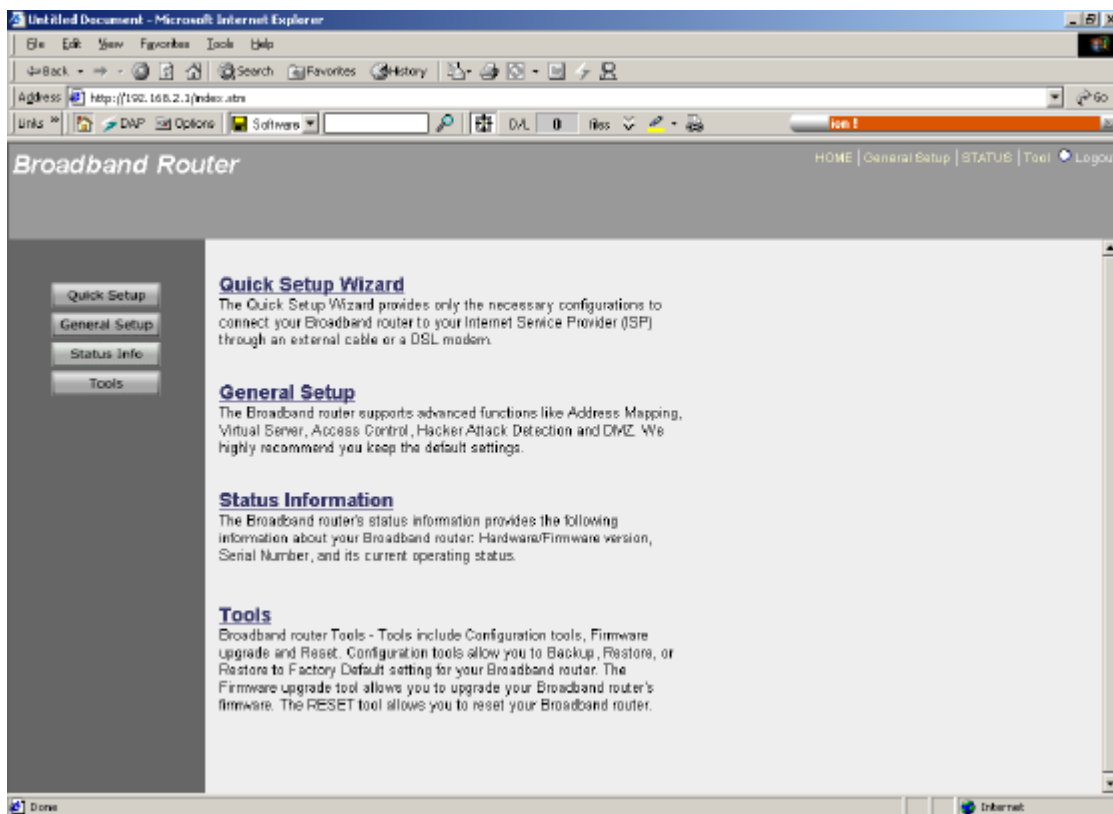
Untitled Document - Microsoft Internet Explorer

File Edit View Favorites Tools Help

Back Search Favorites History

Address http://192.168.2.1/index.stm Go

Links DAP Options Software D/L 0 files

Broadband Router

HOME | General Setup | STATUS | Tool Logout

Quick Setup
General Setup
Status Info
Tools

Quick Setup Wizard
The Quick Setup Wizard provides only the necessary configurations to connect your Broadband router to your Internet Service Provider (ISP) through an external cable or a DSL modem.

General Setup
The Broadband router supports advanced functions like Address Mapping, Virtual Server, Access Control, Hacker Attack Detection and DMZ. We highly recommend you keep the default settings.

Status Information
The Broadband router's status information provides the following information about your Broadband router: Hardware/Firmware version, Serial Number, and its current operating status.

Tools
Broadband router Tools - Tools include Configuration tools, Firmware upgrade and Reset. Configuration tools allow you to Backup, Restore, or Restore to Factory Default setting for your Broadband router. The Firmware upgrade tool allows you to upgrade your Broadband router's firmware. The RESET tool allows you to reset your Broadband router.

Done
Internet